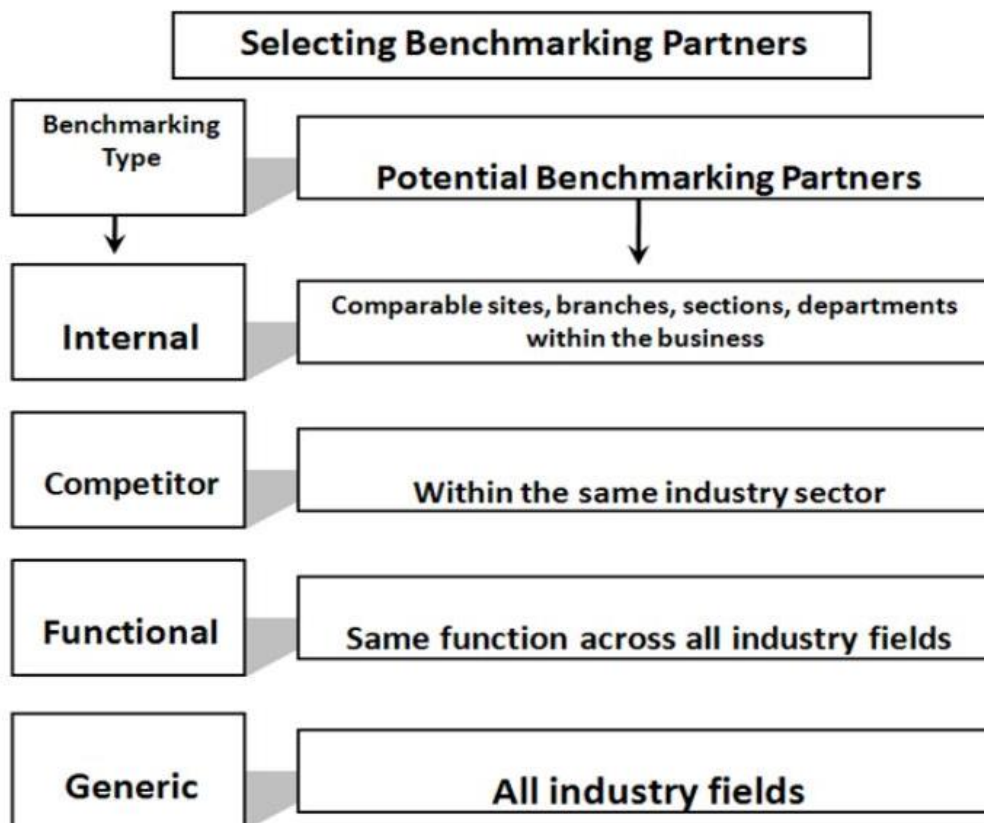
Selecting Benchmarking Partners

Benchmarking Type

Potential Benchmarking Partners

Internal

Comparable sites, branches, sections, departments within the business

Competitor

Within the same industry sector

Functional

Same function across all industry fields

Generic

All industry fields